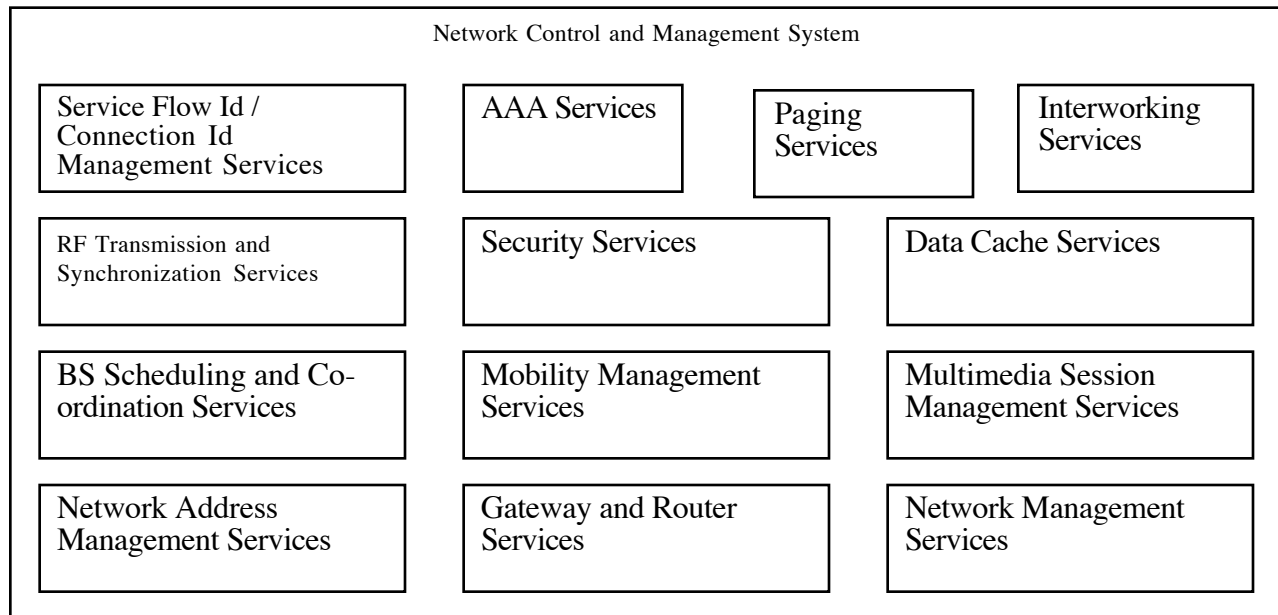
Network Control and Management System

Service Flow Id / Connection Id Management Services

AAA Services

Paging Services

Interworking Services

RF Transmission and Synchronization Services

Security Services

Data Cache Services

BS Scheduling and Co-ordination Services

Mobility Management Services

Multimedia Session Management Services

Network Address Management Services

Gateway and Router Services

Network Management Services